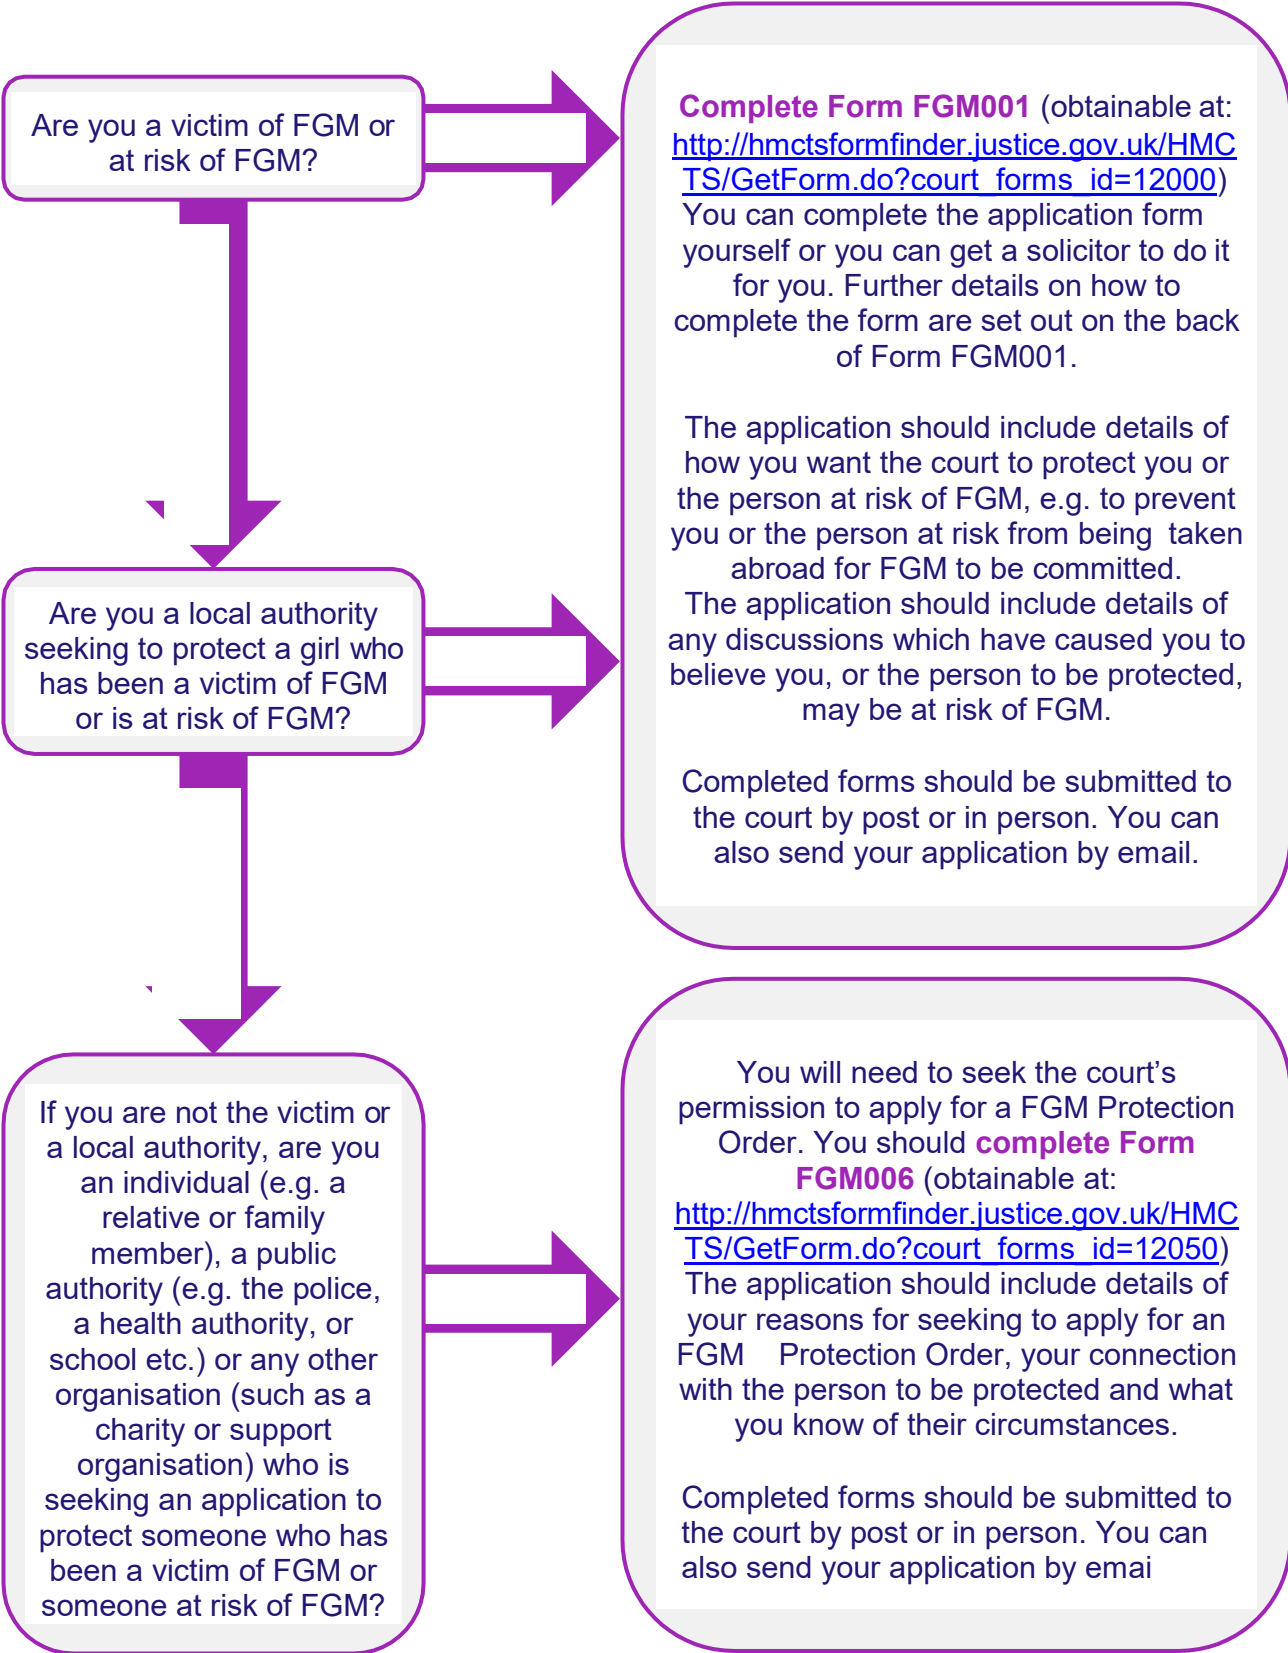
Are you a victim of FGM or at risk of FGM?

Complete Form FGM001 (obtainable at: http://hmctsformfinder.justice.gov.uk/HMCTS/GetForm.do?court_forms_id=12000) You can complete the application form yourself or you can get a solicitor to do it for you. Further details on how to complete the form are set out on the back of Form FGM001.

The application should include details of how you want the court to protect you or the person at risk of FGM, e.g. to prevent you or the person at risk from being taken abroad for FGM to be committed. The application should include details of any discussions which have caused you to believe you, or the person to be protected, may be at risk of FGM.

Completed forms should be submitted to the court by post or in person. You can also send your application by email.

Are you a local authority seeking to protect a girl who has been a victim of FGM or is at risk of FGM?

If you are not the victim or a local authority, are you an individual (e.g. a relative or family member), a public authority (e.g. the police, a health authority, or school etc.) or any other organisation (such as a charity or support organisation) who is seeking an application to protect someone who has been a victim of FGM or someone at risk of FGM?

You will need to seek the court's permission to apply for a FGM Protection Order. You should complete Form FGM006 (obtainable at: http://hmctsformfinder.justice.gov.uk/HMCTS/GetForm.do?court_forms_id=12050) The application should include details of your reasons for seeking to apply for an FGM Protection Order, your connection with the person to be protected and what you know of their circumstances.

Completed forms should be submitted to the court by post or in person. You can also send your application by emai